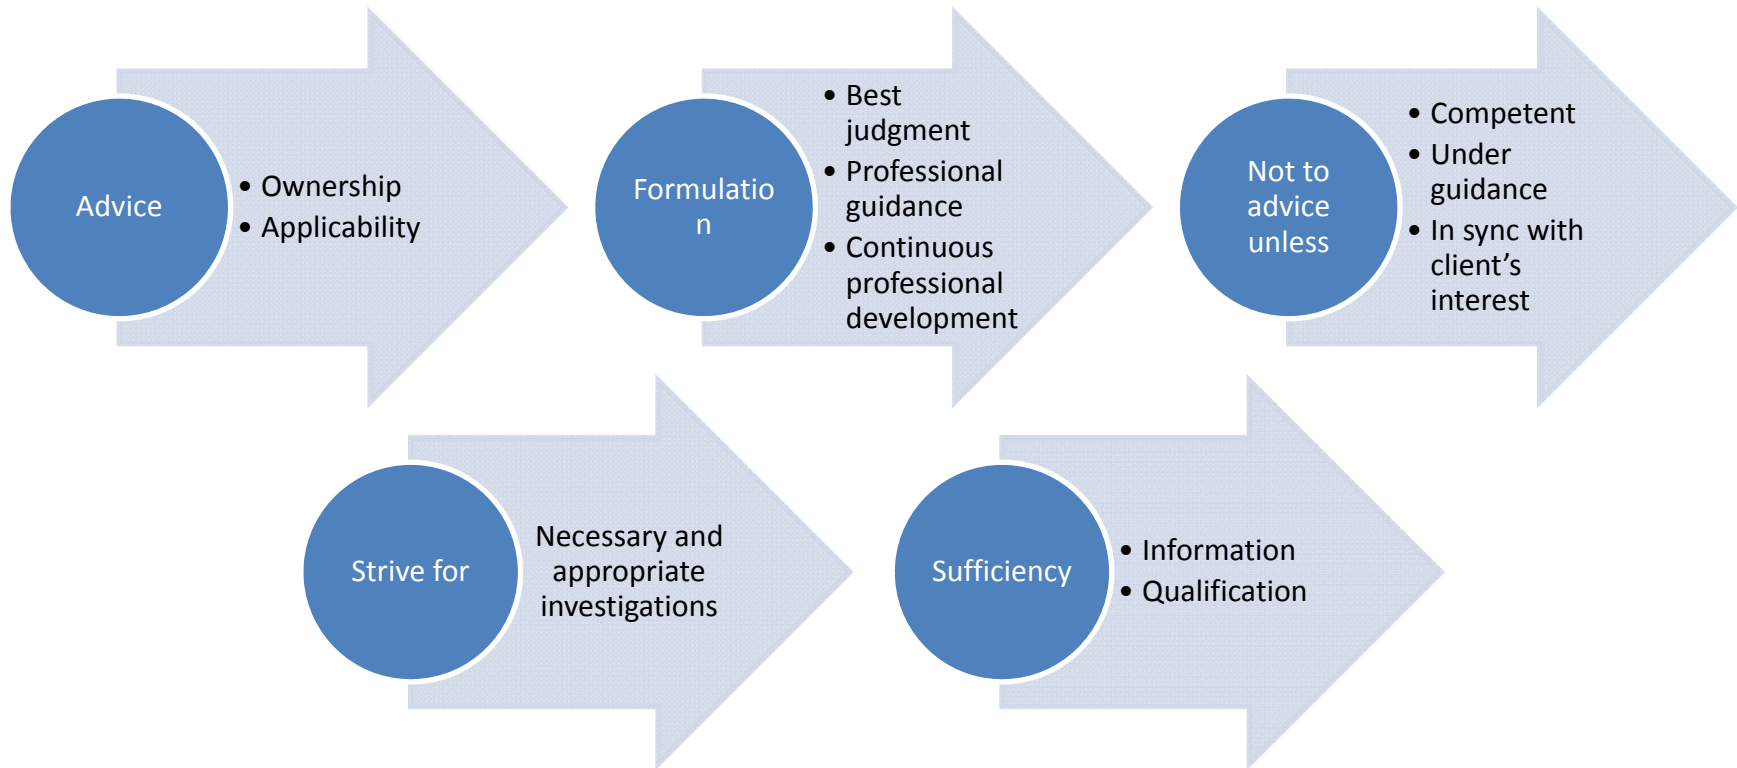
Advice

- Ownership
- Applicability

Formulatio
n

- Best judgment
- Professional guidance
- Continuous professional development

Not to advice unless

- Competent
- Under guidance
- In sync with client's interest

Strive for

Necessary and appropriate investigations

Sufficiency

- Information
- Qualification